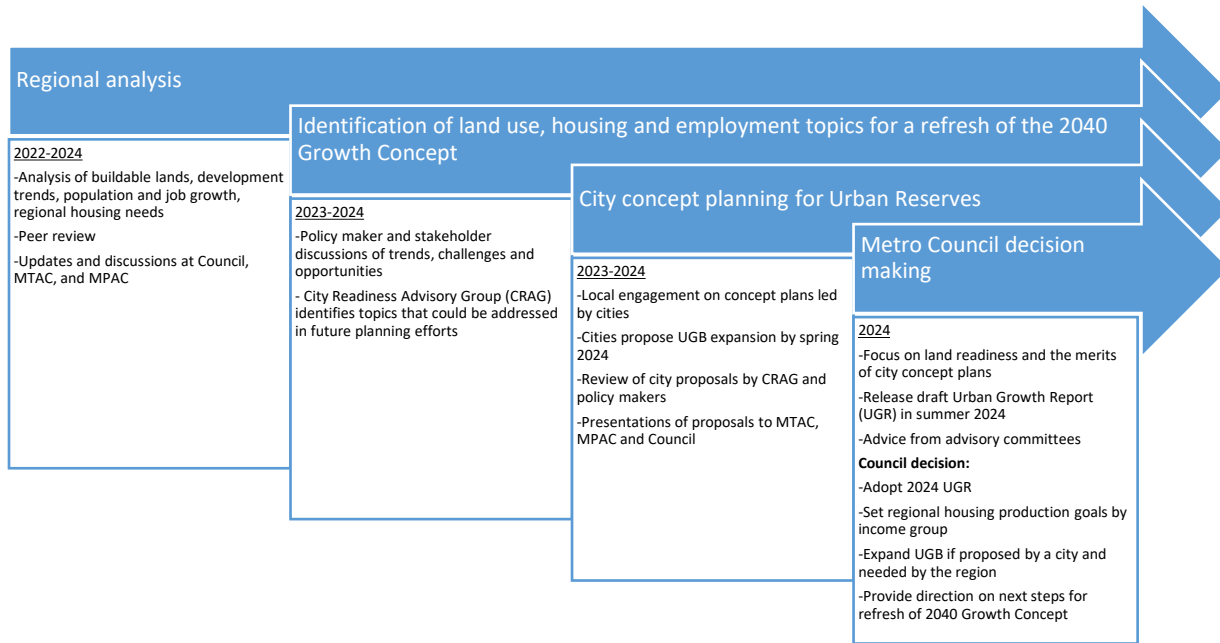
Regional analysis

2022-2024

-Analysis of buildable lands, development trends, population and job growth, regional housing needs

-Peer review

-Updates and discussions at Council, MTAC, and MPAC

Identification of land use, housing and employment topics for a refresh of the 2040 Growth Concept

2023-2024

-Policy maker and stakeholder discussions of trends, challenges and opportunities

- City Readiness Advisory Group (CRAG) identifies topics that could be addressed in future planning efforts

City concept planning for Urban Reserves

2023-2024

-Local engagement on concept plans led by cities

-Cities propose UGB expansion by spring 2024

-Review of city proposals by CRAG and policy makers

-Presentations of proposals to MTAC, MPAC and Council

Metro Council decision making

2024

-Focus on land readiness and the merits of city concept plans

-Release draft Urban Growth Report (UGR) in summer 2024

-Advice from advisory committees

Council decision:

-Adopt 2024 UGR

-Set regional housing production goals by income group

-Expand UGB if proposed by a city and needed by the region

-Provide direction on next steps for refresh of 2040 Growth Concept